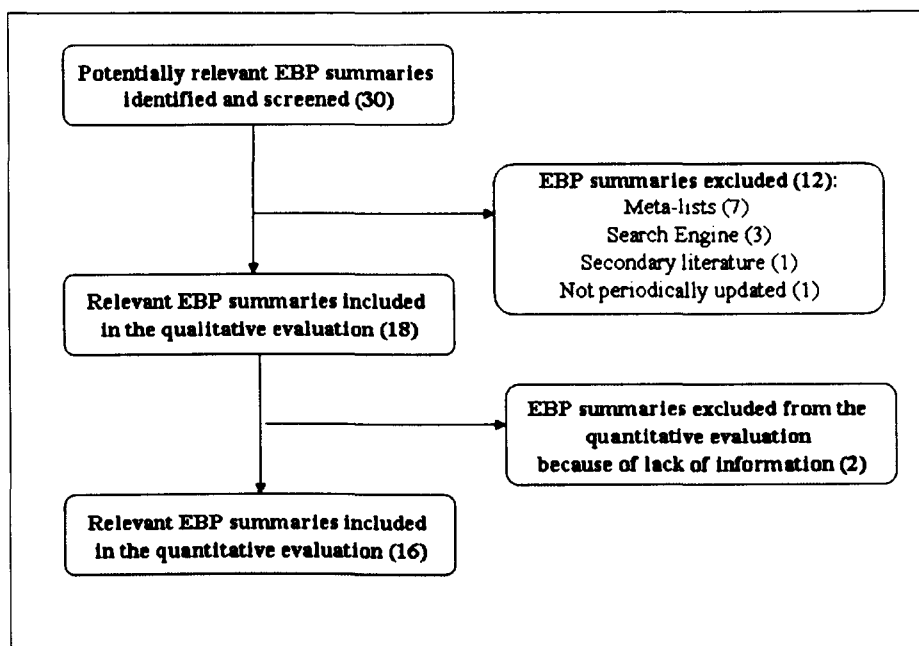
Potentially relevant EBP summaries identified and screened (30)

EBP summaries excluded (12):
Meta-lists (7)
Search Engine (3)
Secondary literature (1)
Not periodically updated (1)

Relevant EBP summaries included in the qualitative evaluation (18)

EBP summaries excluded from the quantitative evaluation because of lack of information (2)

Relevant EBP summaries included in the quantitative evaluation (16)